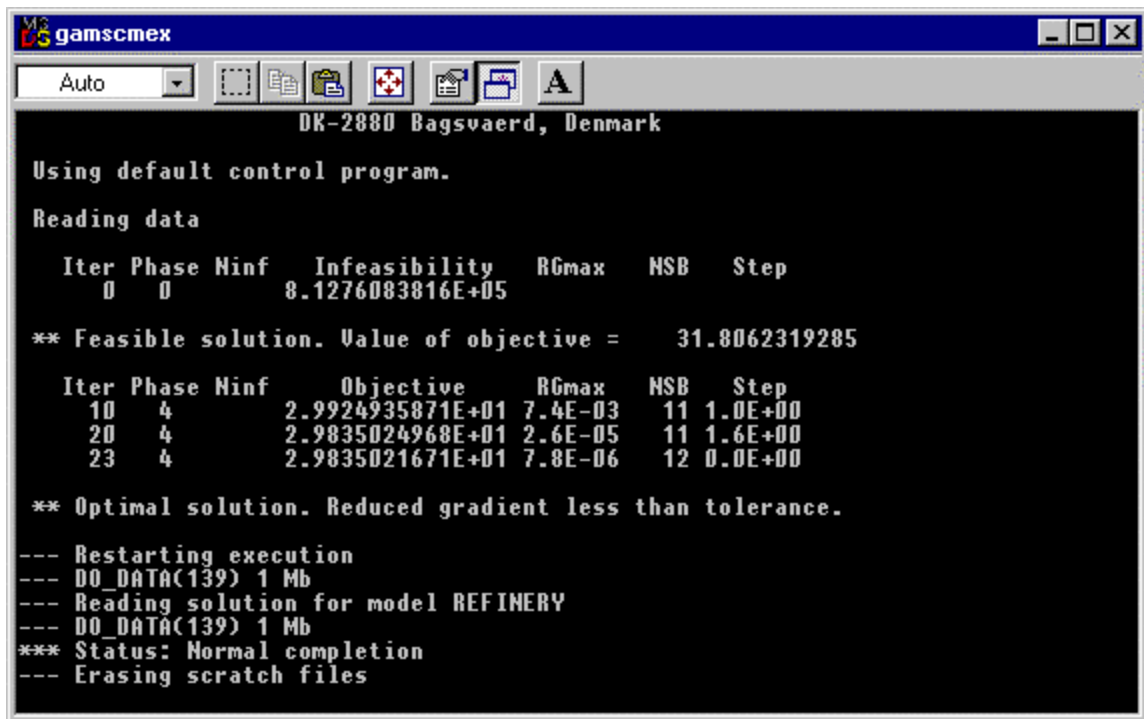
gamscmex

Auto

DK-2880 Bagsvaerd, Denmark

Using default control program.

Reading data

| Iter | Phase | Ninf | Infeasibility | RGmax | NSB | Step |
|---|---|---|---|---|---|---|
| 0 | 0 | | 8.1276083816E+05 | | | |

** Feasible solution. Value of objective =    31.8062319285

| Iter | Phase | Ninf | Objective | RGmax | NSB | Step |
|---|---|---|---|---|---|---|
| 10 | 4 | | 2.9924935871E+01 | 7.4E-03 | 11 | 1.0E+00 |
| 20 | 4 | | 2.9835024968E+01 | 2.6E-05 | 11 | 1.6E+00 |
| 23 | 4 | | 2.9835021671E+01 | 7.8E-06 | 12 | 0.0E+00 |

** Optimal solution. Reduced gradient less than tolerance.

--- Restarting execution
--- DO_DATA(139) 1 Mb
--- Reading solution for model REFINERY
--- DO_DATA(139) 1 Mb
*** Status: Normal completion
--- Erasing scratch files